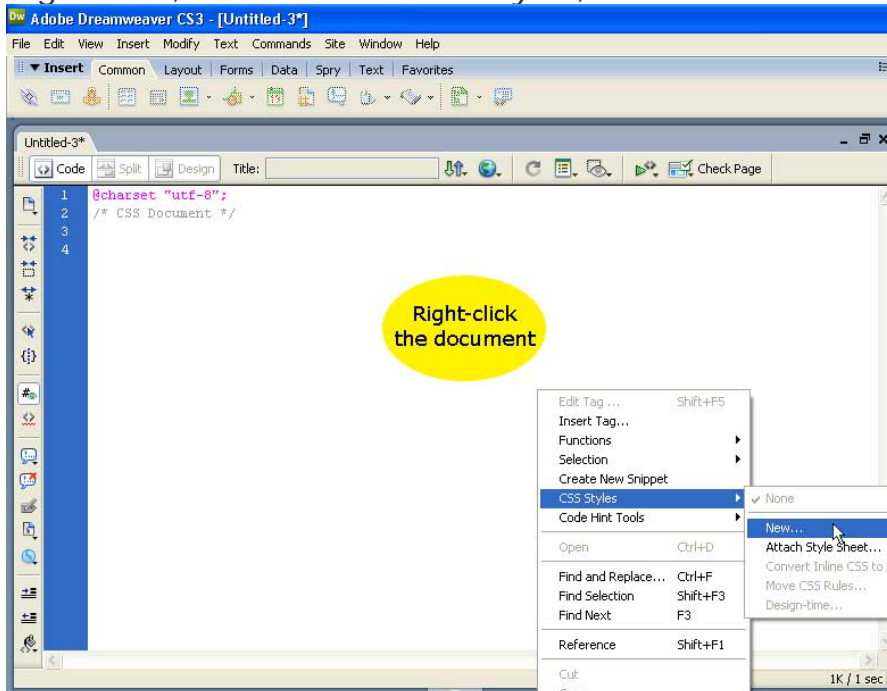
Adobe Dreamweaver CS3 - [Untitled-3*]

File Edit View Insert Modify Text Commands Site Window Help

▼ Insert Common Layout Forms Data Spry Text Favorites

Untitled-3*

Code Split Design Title: Check Page

1 @charset "utf-8";
2 /* CSS Document */
3
4

Right-click the document

Edit Tag ... Shift+F5
Insert Tag...
Functions
Selection
Create New Snippet
CSS Styles
Code Hint Tools
Open Ctrl+D
Find and Replace... Ctrl+F
Find Selection Shift+F3
Find Next F3
Reference Shift+F1
Cut

✓ None
New...
Attach Style Sheet...
Convert Inline CSS to
Move CSS Rules...
Design-time...

1K / 1 sec